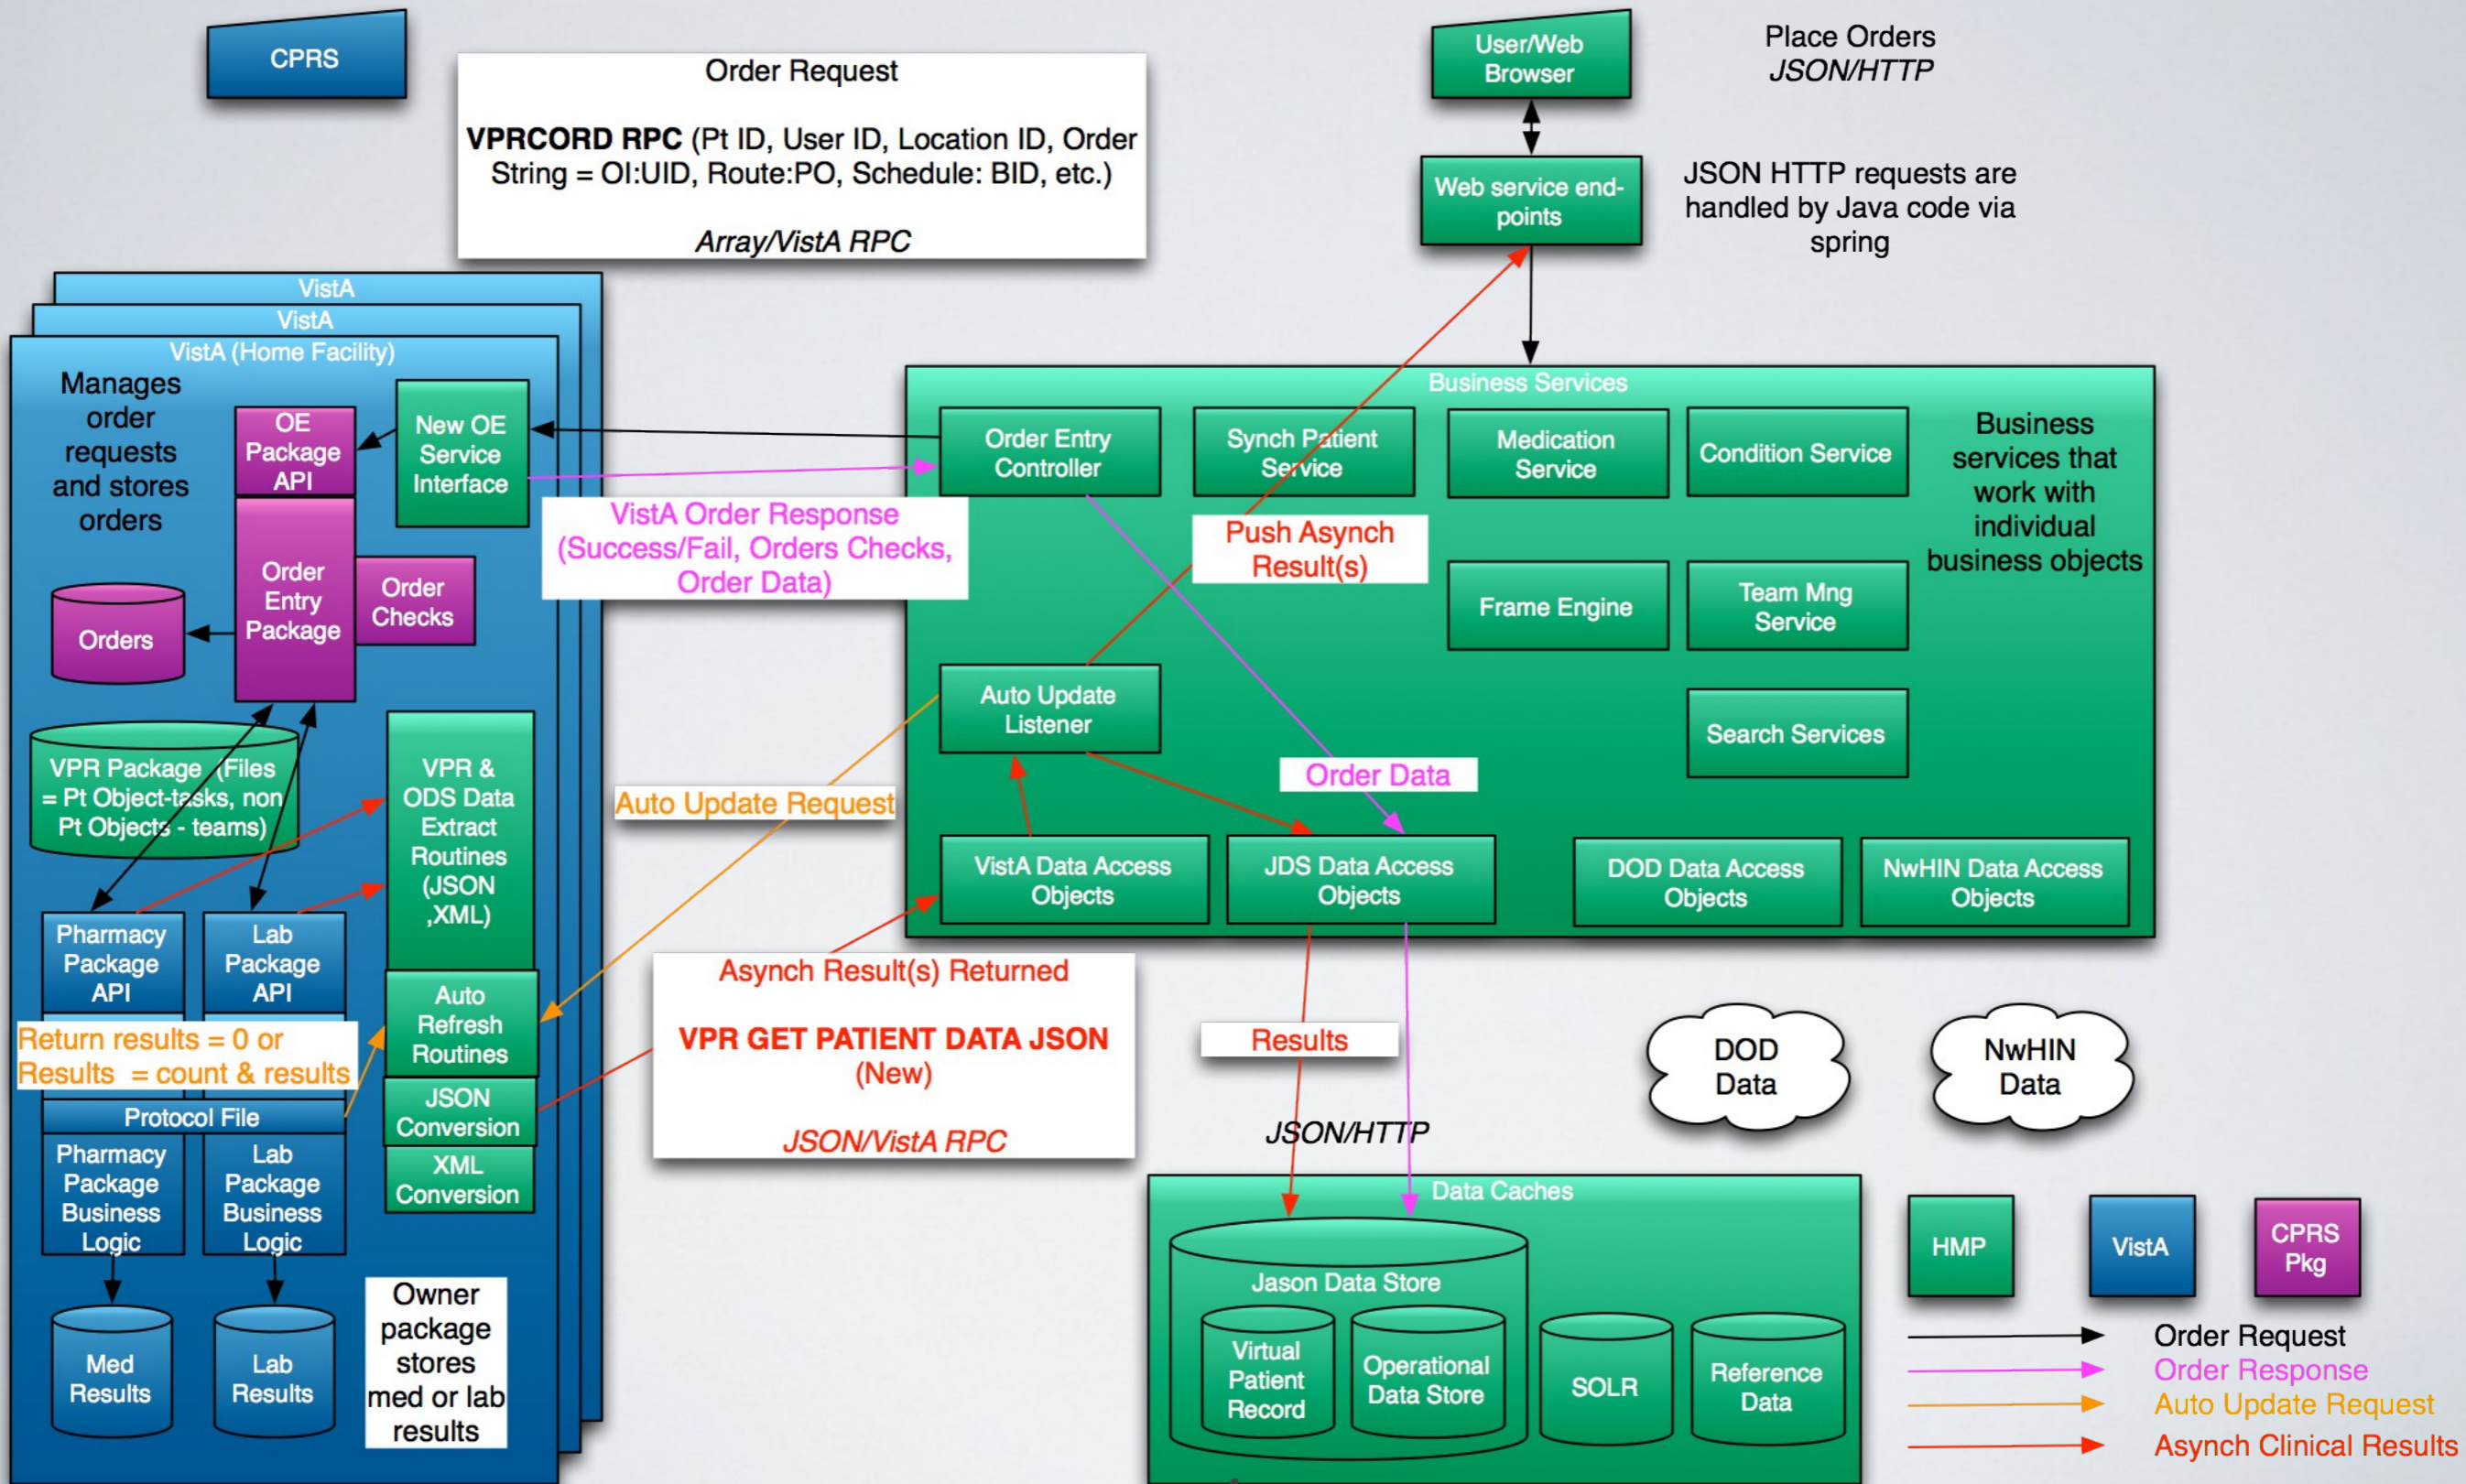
CPRS

Order Request

**VPRCORD RPC** (Pt ID, User ID, Location ID, Order String = OI:UID, Route:PO, Schedule: BID, etc.)

Array/VistA RPC

User/Web Browser

Place Orders
JSON/HTTP

Web service end-points

JSON HTTP requests are handled by Java code via spring

VistA
VistA
VistA (Home Facility)

Manages order requests and stores orders

OE Package API

New OE Service Interface

Order Entry Package

Order Checks

Orders

VPR Package (Files = Pt Object-tasks, non Pt Objects - teams)

VPR & ODS Data Extract Routines (JSON ,XML)

Auto Refresh Routines

JSON Conversion

XML Conversion

Pharmacy Package API

Lab Package API

Return results = 0 or Results = count & results

Protocol File

Pharmacy Package Business Logic

Lab Package Business Logic

Med Results

Lab Results

Owner package stores med or lab results

VistA Order Response (Success/Fail, Orders Checks, Order Data)

Auto Update Request

Asynch Result(s) Returned

VPR GET PATIENT DATA JSON (New)

JSON/VistA RPC

Business Services

Order Entry Controller

Synch Patient Service

Medication Service

Condition Service

Business services that work with individual business objects

Push Asynch Result(s)

Frame Engine

Team Mng Service

Auto Update Listener

Search Services

Order Data

VistA Data Access Objects

JDS Data Access Objects

DOD Data Access Objects

NwHIN Data Access Objects

Results

JSON/HTTP

DOD Data

NwHIN Data

Data Caches

Jason Data Store

Virtual Patient Record

Operational Data Store

SOLR

Reference Data

HMP

VistA

CPRS Pkg

Order Request
Order Response
Auto Update Request
Asynch Clinical Results